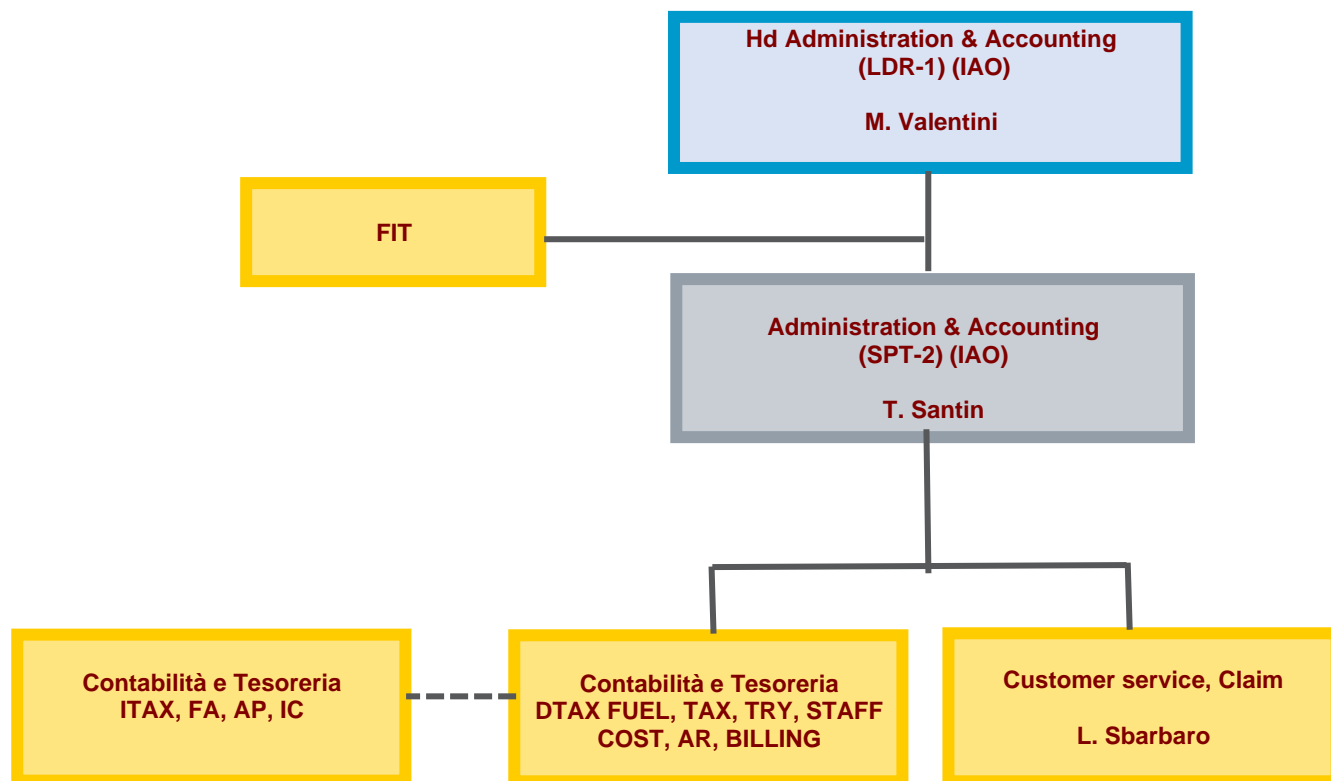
Hd Administration & Accounting
(LDR-1) (IAO)

M. Valentini

FIT

Administration & Accounting
(SPT-2) (IAO)

T. Santin

Contabilità e Tesoreria
ITAX, FA, AP, IC

Contabilità e Tesoreria
DTAX FUEL, TAX, TRY, STAFF COST, AR, BILLING

Customer service, Claim

L. Sbarbaro